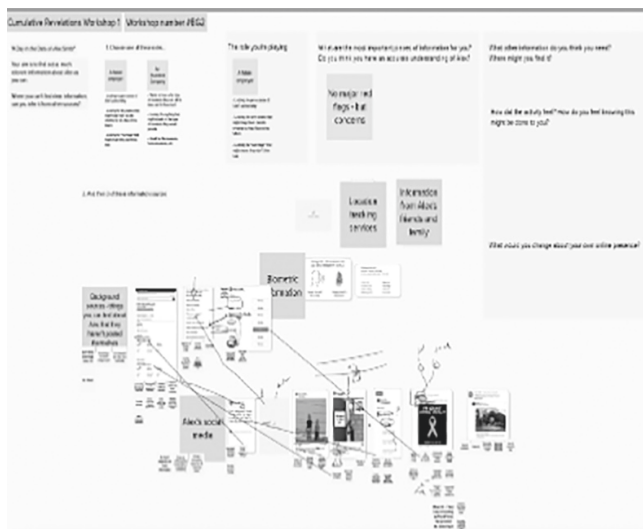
Cumulative Revelations Workshop 1 Workshop number #BG2

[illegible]

1. Choose one of these roles

The role you're playing

What are the most important pieces of information for you? Do you think you have an accurate understanding of Alex?

No major red flags - but concerns

What other information do you think you need? Where might you find it?

How did the activity feel? How do you feel knowing this might be done to you?

What would you change about your own online presence?

2. Pick from 3 of these information sources

Location tracking services

Information from Alex's friends and family

Biometric information

Background searches - things you can find about Alex that they haven't posted themselves

Alex's social media